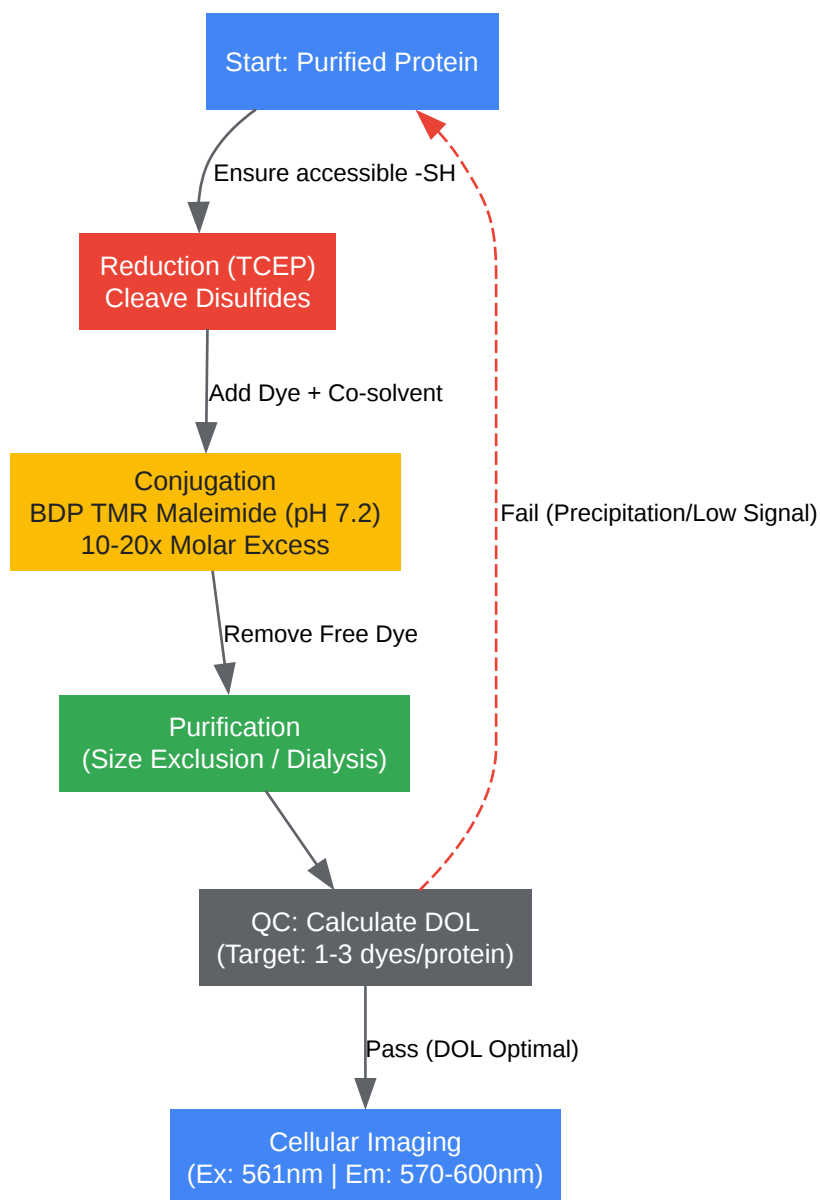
Start: Purified Protein

Ensure accessible -SH

Reduction (TCEP)
Cleave Disulfides

Add Dye + Co-solvent

Conjugation
BDP TMR Maleimide (pH 7.2)
10-20x Molar Excess

Fail (Precipitation/Low Signal)

Remove Free Dye

Purification
(Size Exclusion / Dialysis)

QC: Calculate DOL
(Target: 1-3 dyes/protein)

Pass (DOL Optimal)

Cellular Imaging
(Ex: 561nm | Em: 570-600nm)